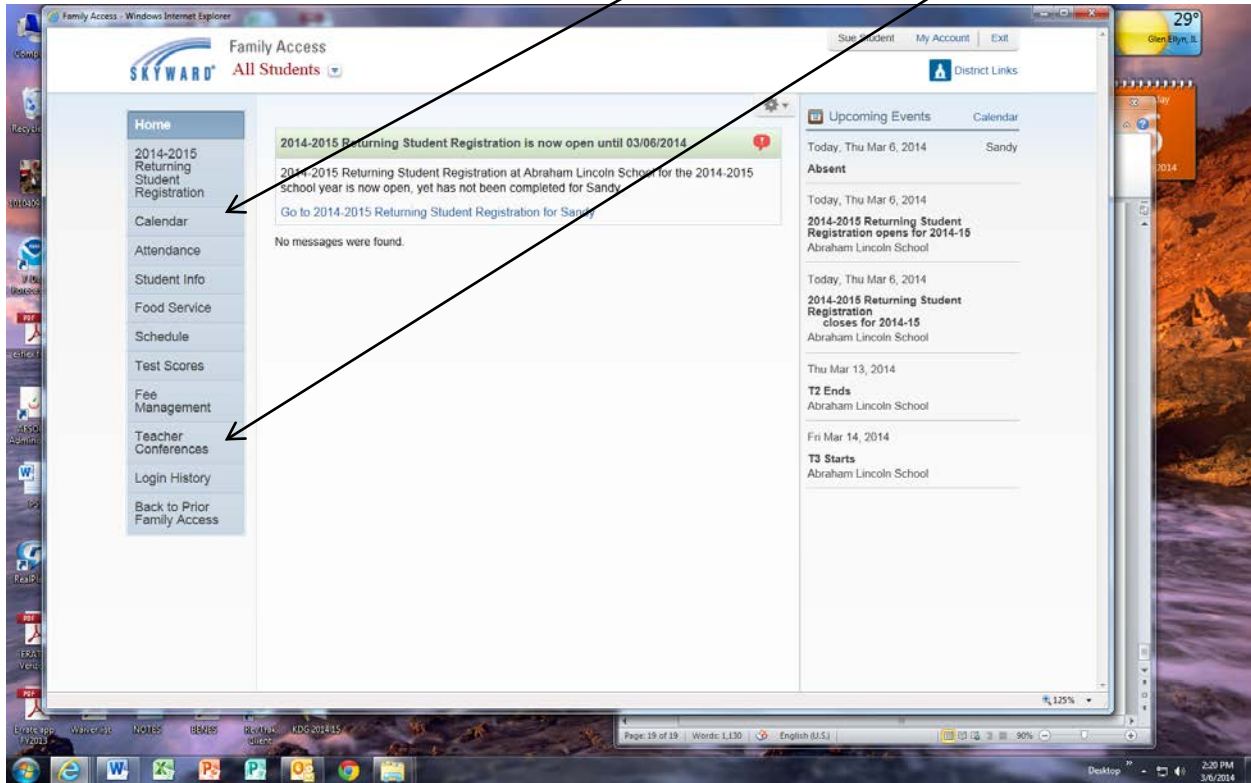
Family Access - Windows Internet Explorer

29°
Glen Ellyn, IL

SKYWARD® Family Access
All Students

Sue Student | My Account | Exit
District Links

Home
2014-2015 Returning Student Registration
Calendar
Attendance
Student Info
Food Service
Schedule
Test Scores
Fee Management
Teacher Conferences
Login History
Back to Prior Family Access

2014-2015 Returning Student Registration is now open until 03/06/2014

2014-2015 Returning Student Registration at Abraham Lincoln School for the 2014-2015 school year is now open, yet has not been completed for Sandy.

Go to 2014-2015 Returning Student Registration for Sandy

No messages were found.

Upcoming Events Calendar

Today, Thu Mar 6, 2014 Sandy
Absent

Today, Thu Mar 6, 2014
2014-2015 Returning Student Registration opens for 2014-15
Abraham Lincoln School

Today, Thu Mar 6, 2014
2014-2015 Returning Student Registration closes for 2014-15
Abraham Lincoln School

Thu Mar 13, 2014
T2 Ends
Abraham Lincoln School

Fri Mar 14, 2014
T3 Starts
Abraham Lincoln School

125%

Page: 19 of 19 | Words: 1,130 | English (U.S.) | 90%

Desktop 2:20 PM 3/6/2014